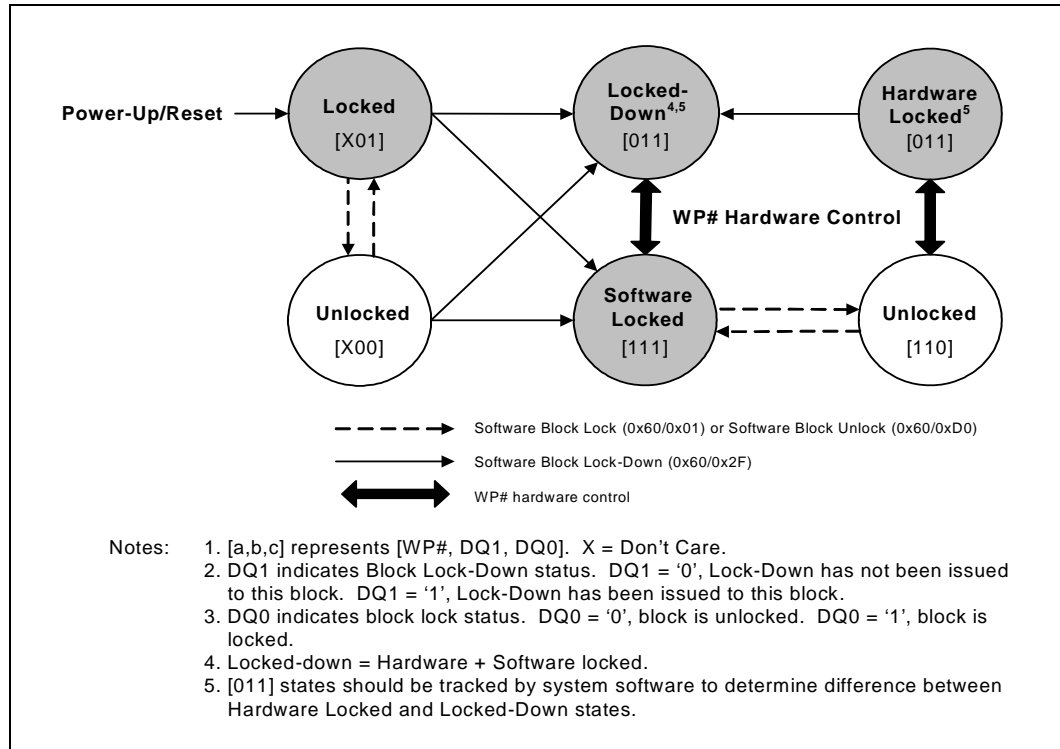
Power-Up/Reset

Locked
[X01]

Locked-Down$^{4,5}$
[011]

Hardware Locked$^{5}$
[011]

WP# Hardware Control

Unlocked
[X00]

Software Locked
[111]

Unlocked
[110]

Software Block Lock (0x60/0x01) or Software Block Unlock (0x60/0xD0)

Software Block Lock-Down (0x60/0x2F)

WP# hardware control

Notes:
1. [a,b,c] represents [WP#, DQ1, DQ0]. X = Don't Care.
2. DQ1 indicates Block Lock-Down status. DQ1 = '0', Lock-Down has not been issued to this block. DQ1 = '1', Lock-Down has been issued to this block.
3. DQ0 indicates block lock status. DQ0 = '0', block is unlocked. DQ0 = '1', block is locked.
4. Locked-down = Hardware + Software locked.
5. [011] states should be tracked by system software to determine difference between Hardware Locked and Locked-Down states.